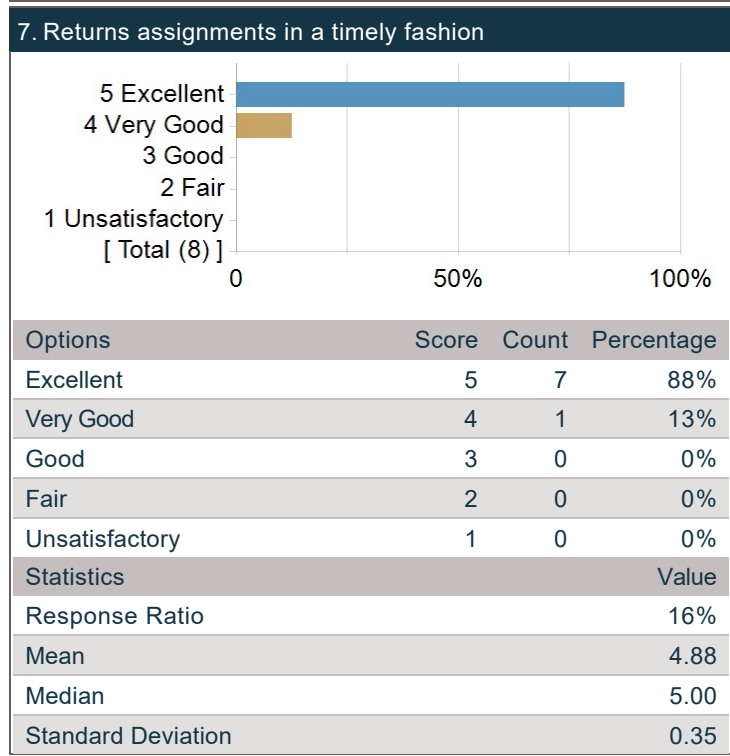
7. Returns assignments in a timely fashion

5 Excellent
4 Very Good
3 Good
2 Fair
1 Unsatisfactory
[ Total (8) ]

0 50% 100%

| Options | Score | Count | Percentage |
|---|---|---|---|
| Excellent | 5 | 7 | 88% |
| Very Good | 4 | 1 | 13% |
| Good | 3 | 0 | 0% |
| Fair | 2 | 0 | 0% |
| Unsatisfactory | 1 | 0 | 0% |

| Statistics | Value |
|---|---|
| Response Ratio | 16% |
| Mean | 4.88 |
| Median | 5.00 |
| Standard Deviation | 0.35 |